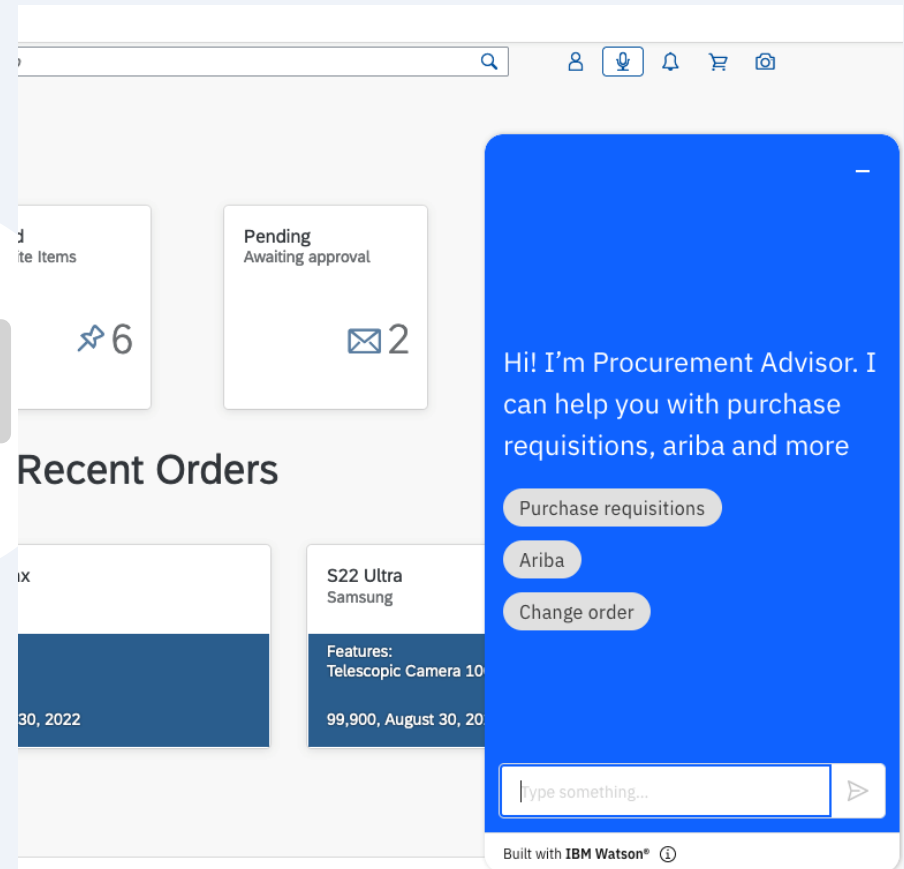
d
ite Items
6

Pending
Awaiting approval
2

Recent Orders

ax
30, 2022

S22 Ultra
Samsung
Features:
Telescopic Camera 10
99,900, August 30, 20

Hi! I'm Procurement Advisor. I can help you with purchase requisitions, ariba and more

Purchase requisitions

Ariba

Change order

Type something...

Built with IBM Watson®